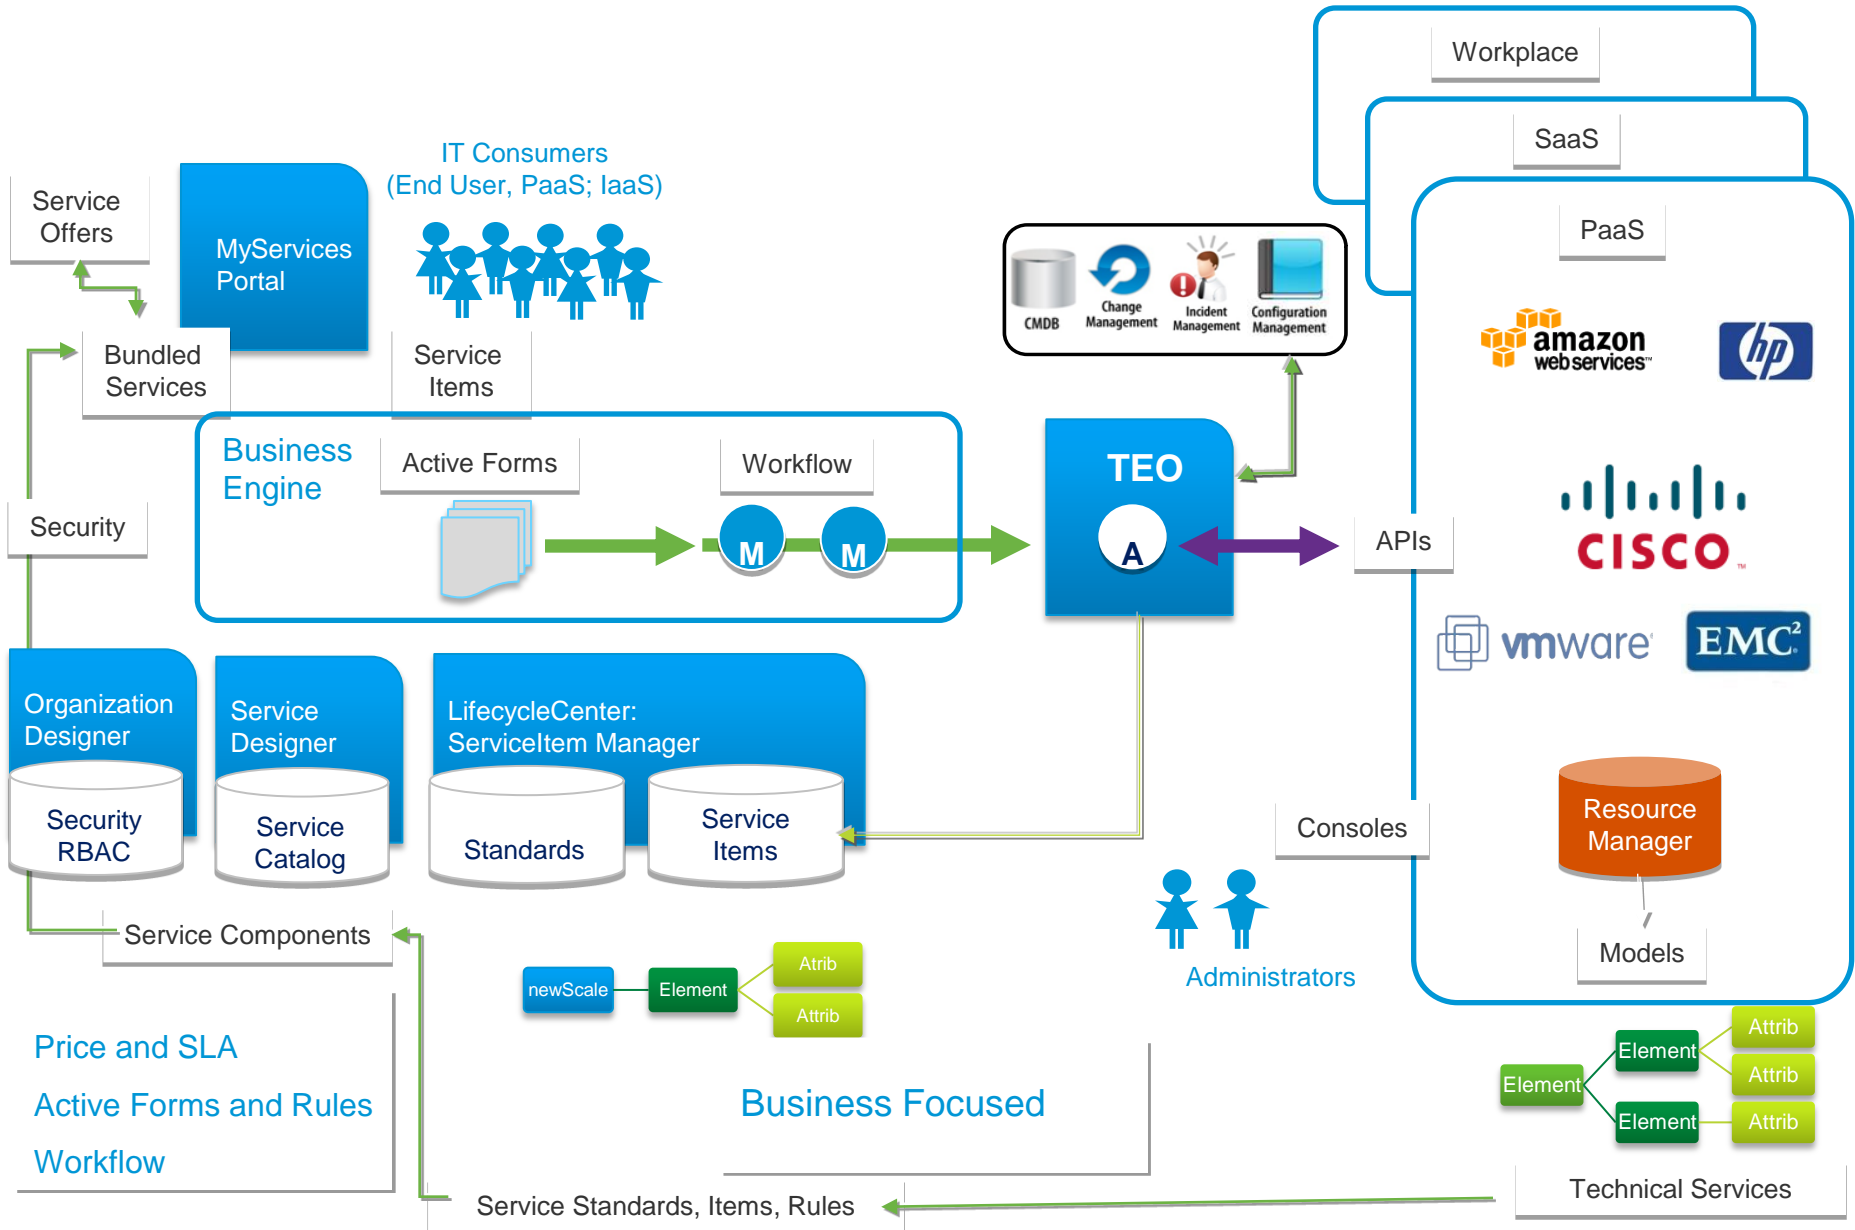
Workplace

SaaS

PaaS

Service Offers

MyServices Portal

IT Consumers (End User, PaaS; IaaS)

Bundled Services

Service Items

CMDB

Change Management

Incident Management

Configuration Management

amazon webservices

hp

Business Engine

Active Forms

Workflow

M

M

TEO

A

APIs

Security

cisco

vmware

EMC²

Organization Designer

Security RBAC

Service Designer

Service Catalog

LifecycleCenter: ServiceItem Manager

Standards

Service Items

Consoles

Resource Manager

Models

Service Components

newScale

Element

Atrib

Attrib

Administrators

Price and SLA

Active Forms and Rules

Workflow

Business Focused

Element

Element

Element

Attrib

Attrib

Attrib

Service Standards, Items, Rules

Technical Services